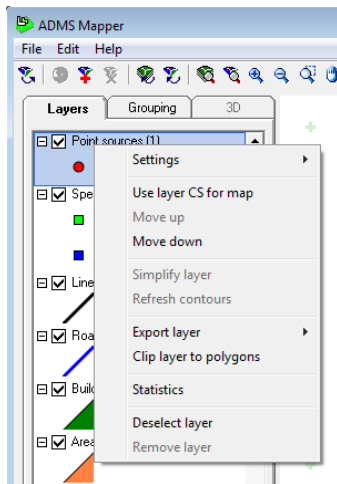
ADMS Mapper

File Edit Help

Layers | Grouping | 3D

Point sources (1)

Spe

Line

Roa

Buil

Area

Settings
Use layer CS for map
Move up
Move down
Simplify layer
Refresh contours
Export layer
Clip layer to polygons
Statistics
Deselect layer
Remove layer